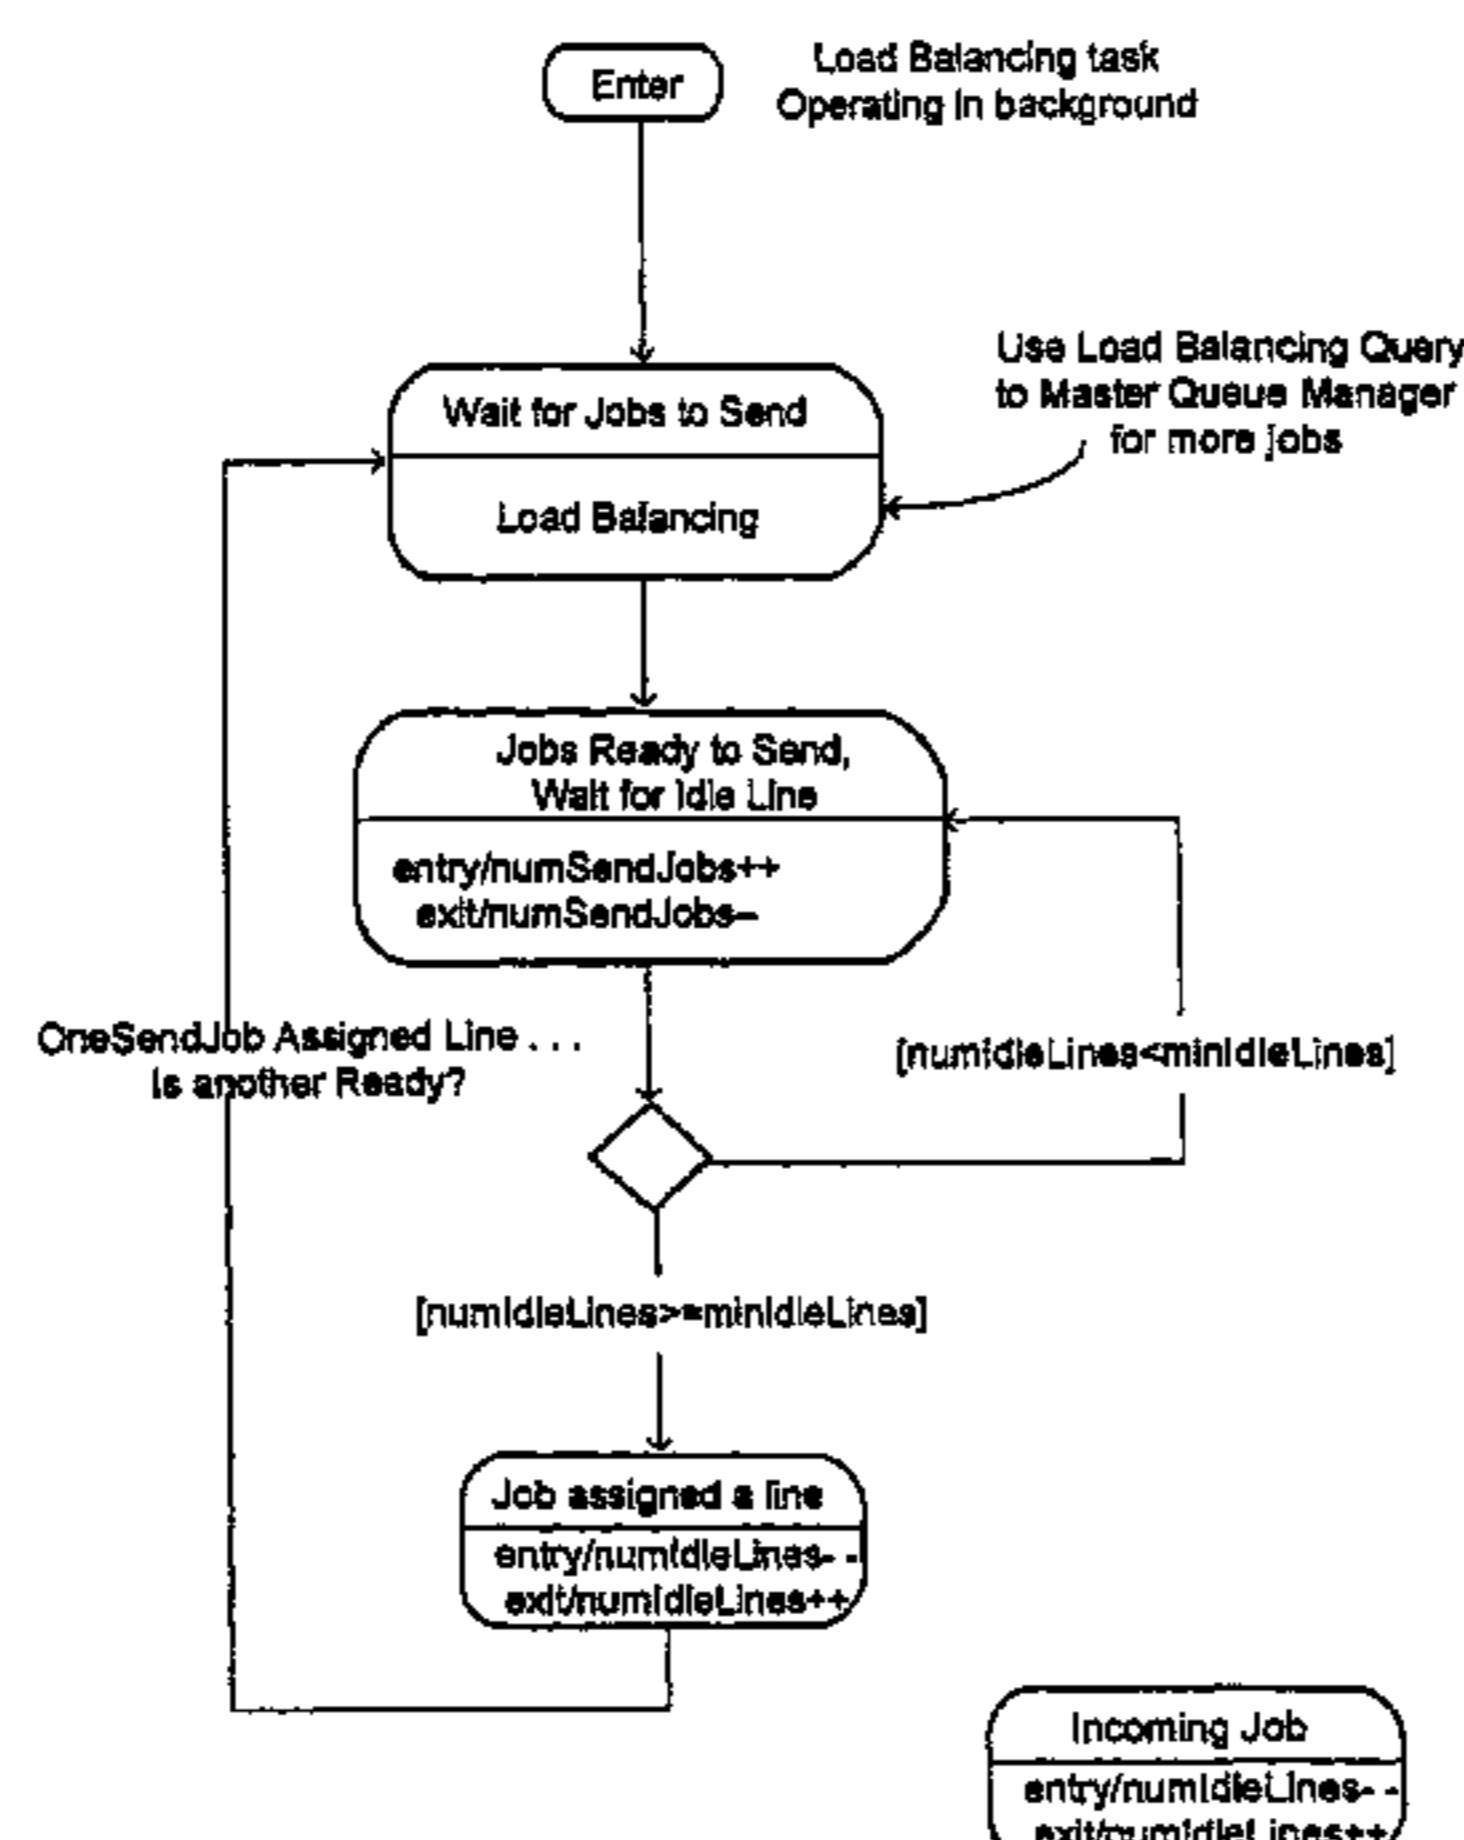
Enter

Load Balancing task Operating in background

Use Load Balancing Query to Master Queue Manager for more jobs

Wait for Jobs to Send

Load Balancing

Jobs Ready to Send, Wait for Idle Line

entry/numSendJobs++
exit/numSendJobs--

OneSendJob Assigned Line . . . Is another Ready?

[numIdleLines<minIdleLines]

[numIdleLines>=minIdleLines]

Job assigned a line

entry/numIdleLines- -
exit/numIdleLines++

Incoming Job

entry/numIdleLines- -
exit/numIdleLines++